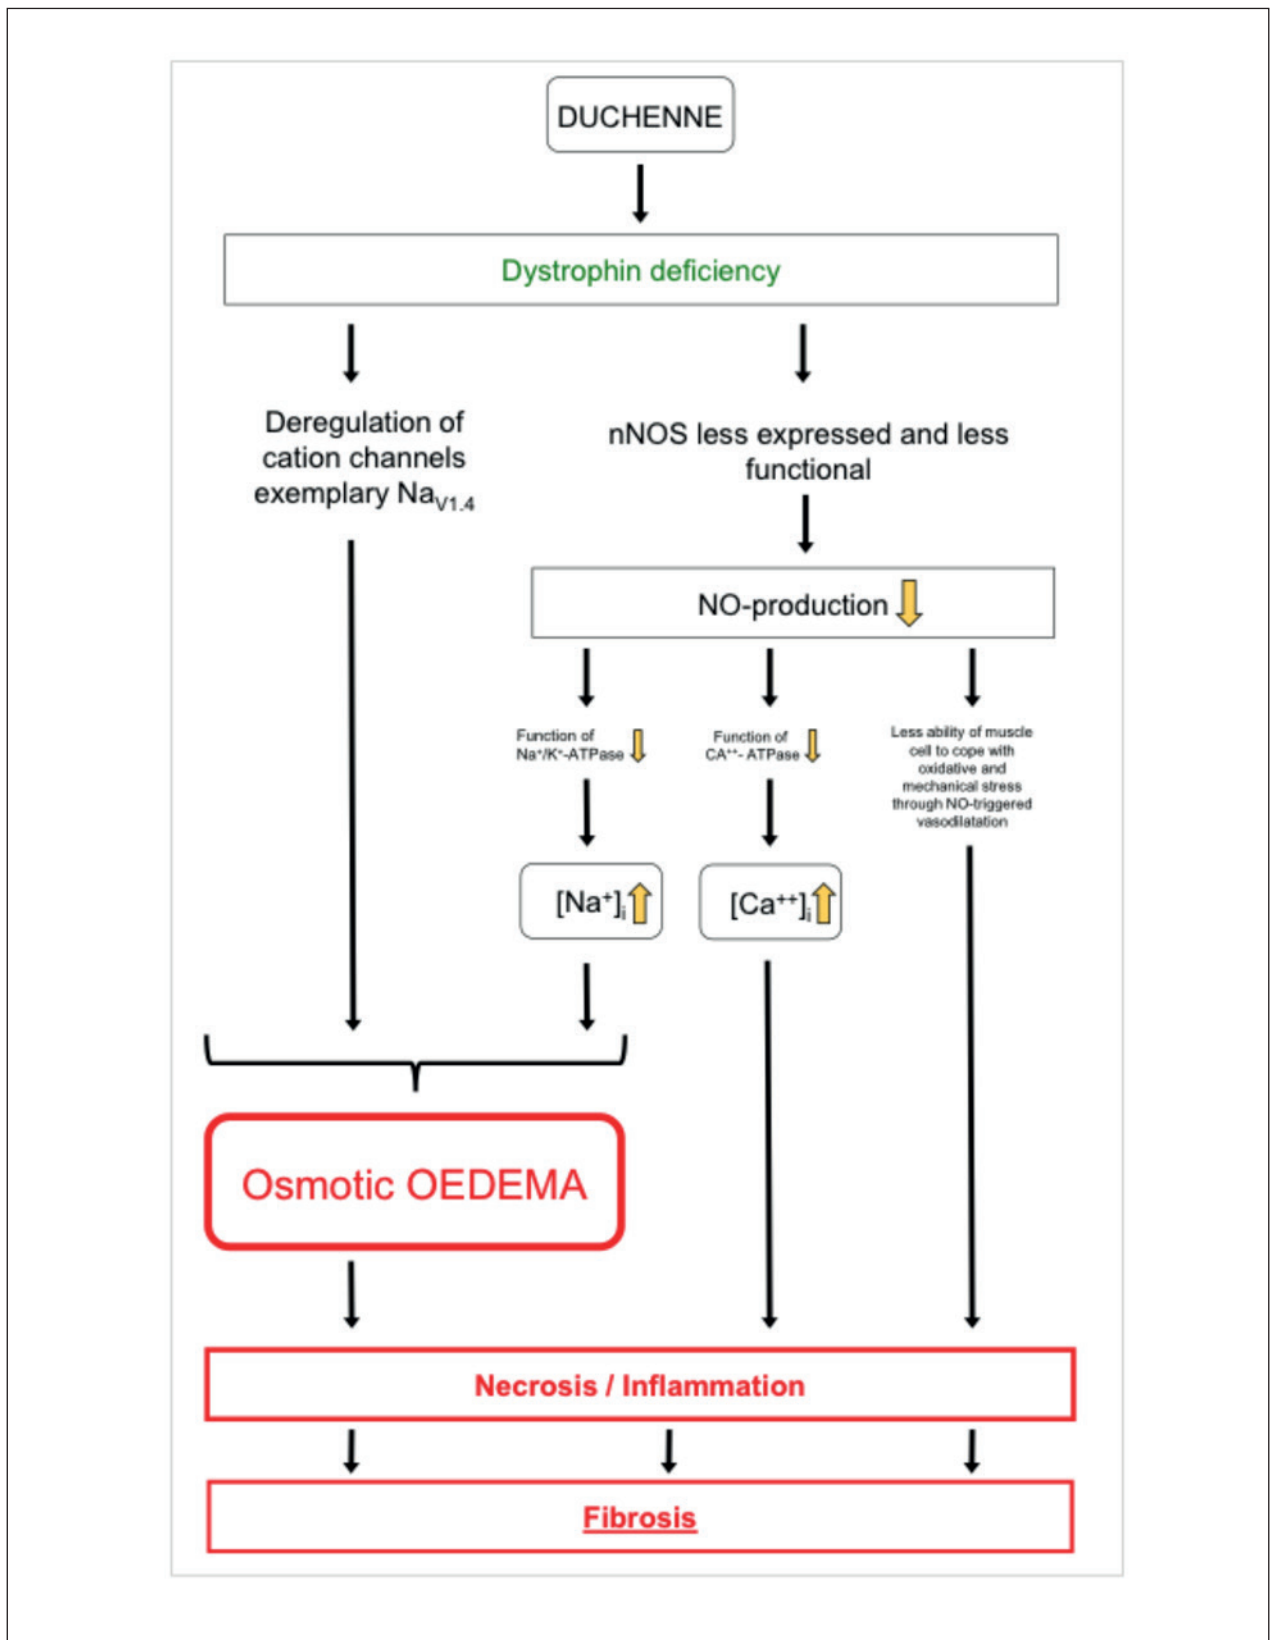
DUCHENNE

Dystrophin deficiency

Deregulation of cation channels exemplary $Na_{V1.4}$

nNOS less expressed and less functional

NO-production

Function of $Na^{+}/K^{+}$-ATPase

Function of $CA^{++}$- ATPase

Less ability of muscle cell to cope with oxidative and mechanical stress through NO-triggered vasodilatation

$[Na^{+}]_{i}$

$[Ca^{++}]_{i}$

Osmotic OEDEMA

Necrosis / Inflammation

Fibrosis